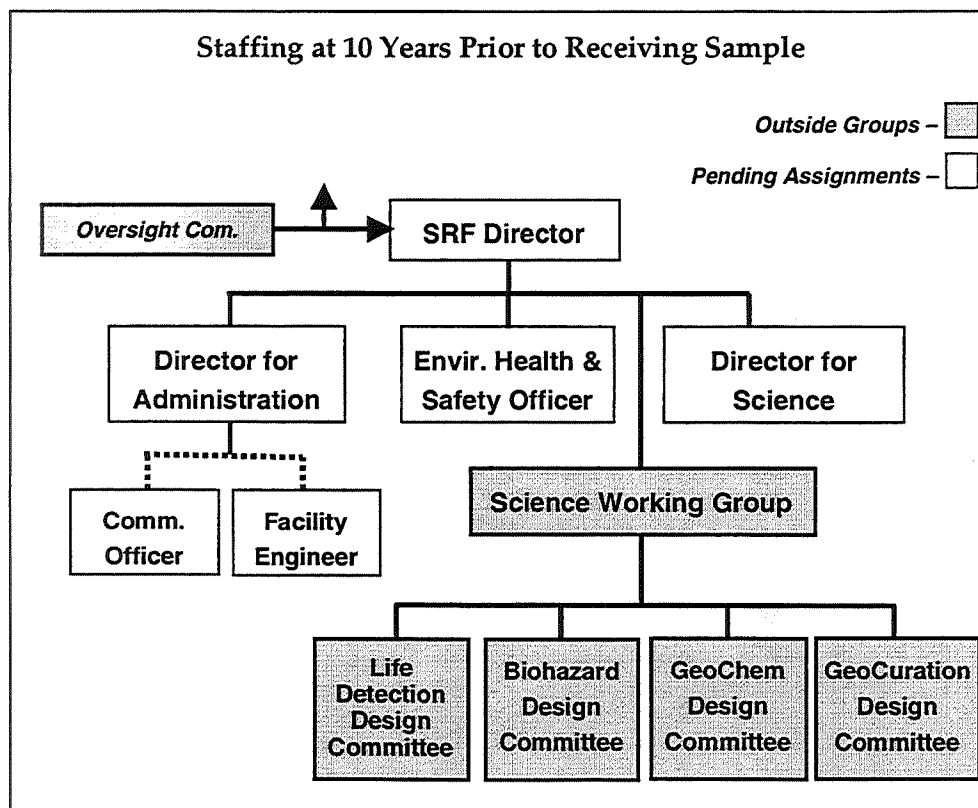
Staffing at 10 Years Prior to Receiving Sample

Outside Groups –

Pending Assignments –

Oversight Com.

SRF Director

Director for Administration

Envir. Health & Safety Officer

Director for Science

Comm. Officer

Facility Engineer

Science Working Group

Life Detection Design Committee

Biohazard Design Committee

GeoChem Design Committee

GeoCuration Design Committee